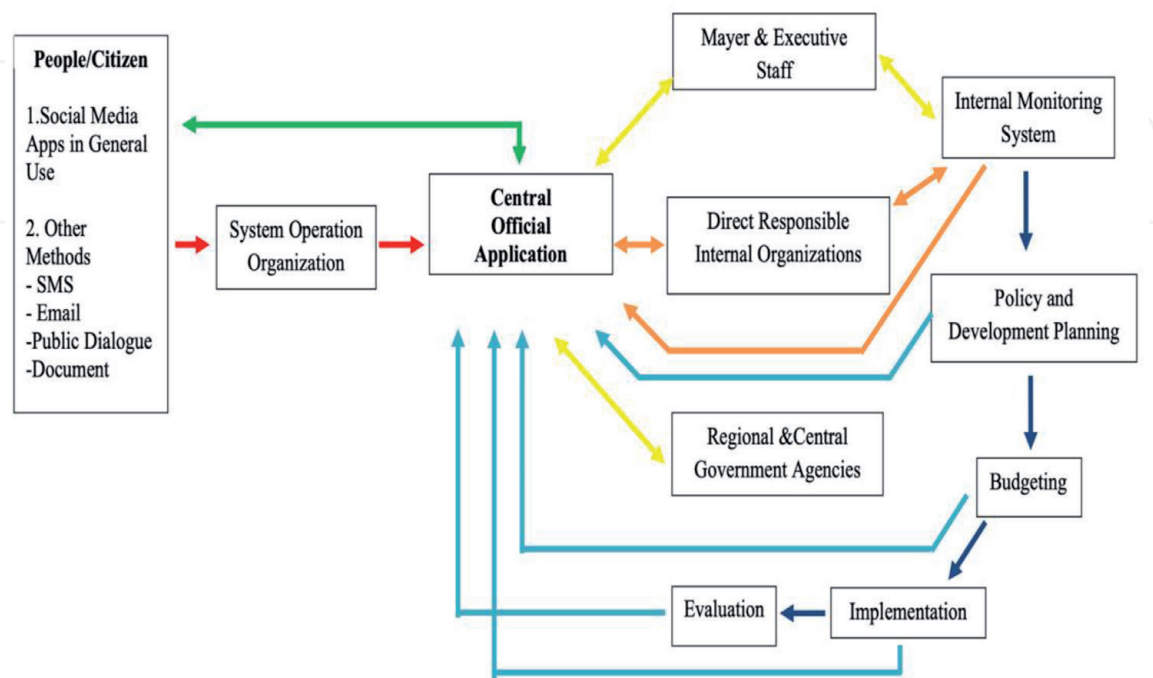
People/Citizen

1.Social Media Apps in General Use

2. Other Methods
- SMS
- Email
-Public Dialogue
-Document

System Operation Organization

Central Official Application

Mayer & Executive Staff

Internal Monitoring System

Direct Responsible Internal Organizations

Policy and Development Planning

Regional &Central Government Agencies

Budgeting

Evaluation

Implementation